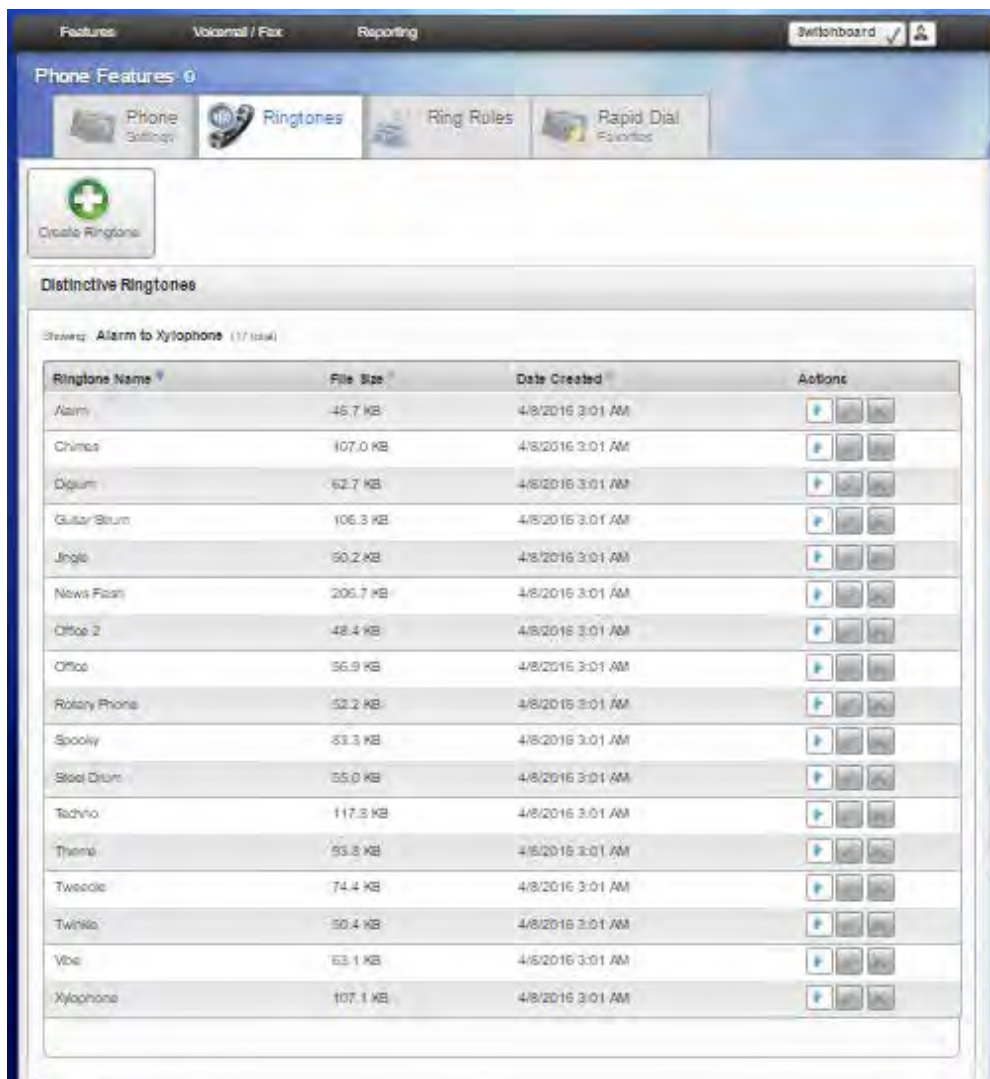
Features Voicemail / Fax Reporting Switchboard

Phone Features

Phone Settings | Ringtones | Ring Rules | Rapid Dial Favorites

Create Ringtone

Distinctive Ringtones

Showing: Alarm to Xylophone (17 total)

| Ringtone Name | File Size | Date Created | Actions |
|---|---|---|---|
| Alarm | 46.7 KB | 4/8/2016 3:01 AM | |
| Chimes | 107.0 KB | 4/8/2016 3:01 AM | |
| Digium | 62.7 KB | 4/8/2016 3:01 AM | |
| Guitar Strum | 106.3 KB | 4/8/2016 3:01 AM | |
| Jingle | 50.2 KB | 4/8/2016 3:01 AM | |
| News Flash | 206.7 KB | 4/8/2016 3:01 AM | |
| Office 2 | 48.4 KB | 4/8/2016 3:01 AM | |
| Office | 56.9 KB | 4/8/2016 3:01 AM | |
| Rotary Phone | 52.2 KB | 4/8/2016 3:01 AM | |
| Spooky | 83.3 KB | 4/8/2016 3:01 AM | |
| Steel Drum | 55.0 KB | 4/8/2016 3:01 AM | |
| Techno | 117.3 KB | 4/8/2016 3:01 AM | |
| Theme | 93.8 KB | 4/8/2016 3:01 AM | |
| Tweedle | 74.4 KB | 4/8/2016 3:01 AM | |
| Twinkle | 50.4 KB | 4/8/2016 3:01 AM | |
| Vibe | 63.1 KB | 4/8/2016 3:01 AM | |
| Xylophone | 107.1 KB | 4/8/2016 3:01 AM | |